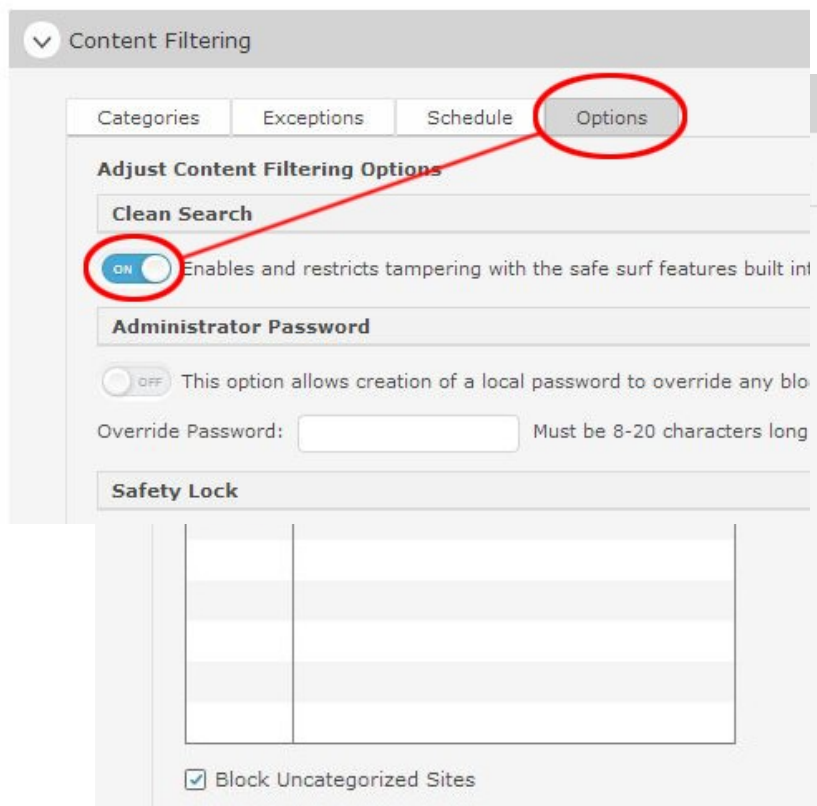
Content Filtering

Categories | Exceptions | Schedule | Options

Adjust Content Filtering Options

Clean Search

ON Enables and restricts tampering with the safe surf features built int

Administrator Password

OFF This option allows creation of a local password to override any blo

Override Password: Must be 8-20 characters long

Safety Lock

Block Uncategorized Sites